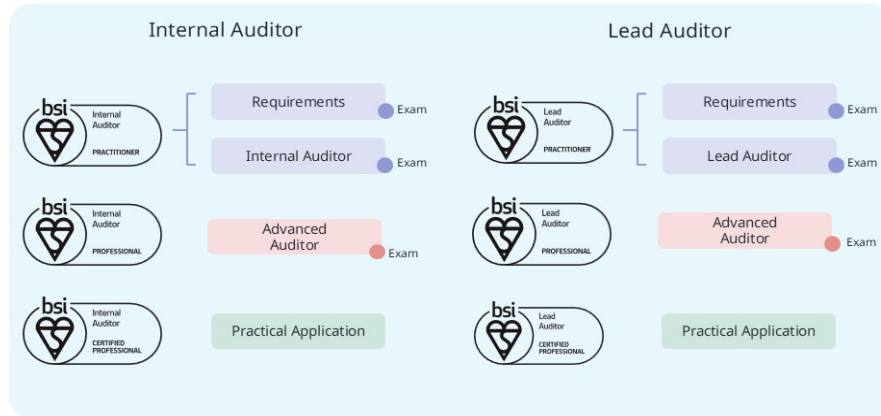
Internal Auditor

bsi Internal Auditor PRACTITIONER

Requirements
Exam

Internal Auditor
Exam

bsi Internal Auditor PROFESSIONAL

Advanced Auditor
Exam

bsi Internal Auditor CERTIFIED PROFESSIONAL

Practical Application

Lead Auditor

bsi Lead Auditor PRACTITIONER

Requirements
Exam

Lead Auditor
Exam

bsi Lead Auditor PROFESSIONAL

Advanced Auditor
Exam

bsi Lead Auditor CERTIFIED PROFESSIONAL

Practical Application